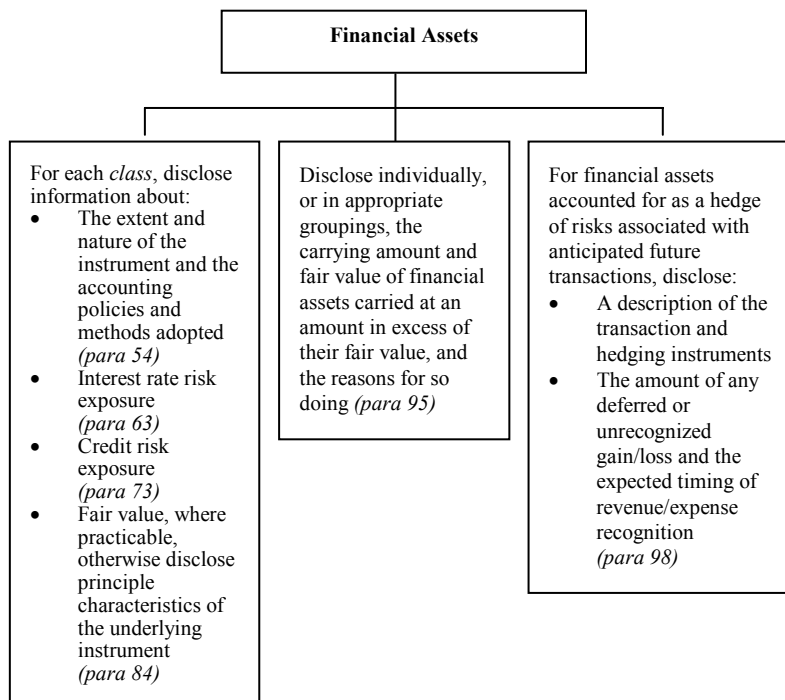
**Financial Assets**

For each *class*, disclose information about:

- The extent and nature of the instrument and the accounting policies and methods adopted *(para 54)*
- Interest rate risk exposure *(para 63)*
- Credit risk exposure *(para 73)*
- Fair value, where practicable, otherwise disclose principle characteristics of the underlying instrument *(para 84)*

Disclose individually, or in appropriate groupings, the carrying amount and fair value of financial assets carried at an amount in excess of their fair value, and the reasons for so doing *(para 95)*

For financial assets accounted for as a hedge of risks associated with anticipated future transactions, disclose:

- A description of the transaction and hedging instruments
- The amount of any deferred or unrecognized gain/loss and the expected timing of revenue/expense recognition *(para 98)*